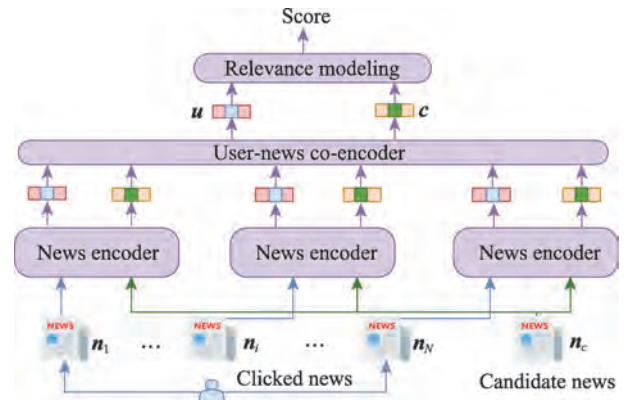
Score

Relevance modeling

$\boldsymbol{u}$

$\boldsymbol{c}$

User-news co-encoder

News encoder

News encoder

News encoder

NEWS

NEWS

NEWS

NEWS

$\boldsymbol{n}_1$ … $\boldsymbol{n}_i$ … $\boldsymbol{n}_N$

$\boldsymbol{n}_c$

Clicked news

Candidate news